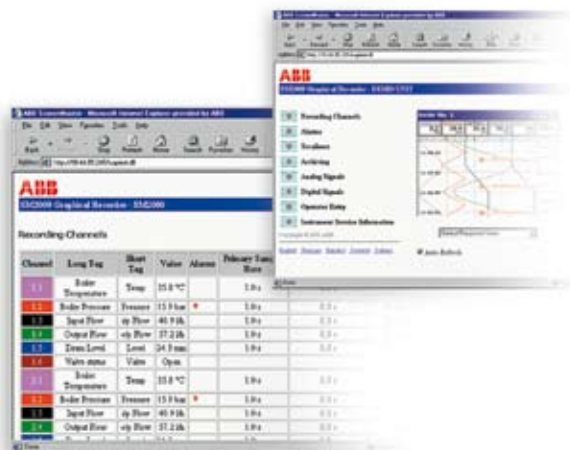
ABB ScreenMaster - Microsoft Internet Explorer provided by ABB

File Edit View Favorites Tools Help

Back Forward Stop Refresh Home Search Favorites History

ABB

SM2000 Graphical Recorder - SM2000

Recording Channels

| Channel | Long Tag | Short Tag | Value | Alarms | Primary Sample Rate | |
|---|---|---|---|---|---|---|
| 1.1 | Boiler Temperature | Temp | 35.0 °C | | 1.0 s | 0.5 s |
| 1.2 | Boiler Pressure | Pressure | 15.9 bar | ♦ | 1.0 s | 0.5 s |
| 1.3 | Input Flow | ip Flow | 40.9 l/h | | 1.0 s | 0.5 s |
| 1.4 | Output Flow | op Flow | 37.2 l/h | | 1.0 s | 0.5 s |
| 1.5 | Drum Level | Level | 24.9 mm | | 1.0 s | 0.5 s |
| 1.6 | Valve status | Valve | Open | | | |
| 2.1 | Boiler Temperature | Temp | 35.0 °C | | 1.0 s | 0.5 s |
| 2.2 | Boiler Pressure | Pressure | 15.9 bar | ♦ | 1.0 s | 0.5 s |
| 2.3 | Input Flow | ip Flow | 40.9 l/h | | 1.0 s | 0.5 s |
| 2.4 | Output Flow | op Flow | 37.2 l/h | | 1.0 s | 0.5 s |

Done

ABB ScreenMaster - Microsoft Internet Explorer provided by ABB

ABB

SM2000 Graphical Recorder - SM2000 UNIT

Recording Channels
Alarms
Totalisers
Archiving
Analog Signals
Digital Signals
Operator Entry
Instrument Service Information

Section No. 1

Auto Refresh